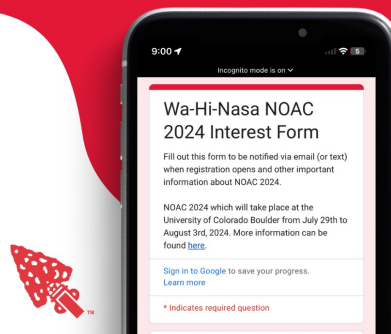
9:00

Incognito mode is on

Wa-Hi-Nasa NOAC 2024 Interest Form

Fill out this form to be notified via email (or text) when registration opens and other important information about NOAC 2024.

NOAC 2024 which will take place at the University of Colorado Boulder from July 29th to August 3rd, 2024. More information can be found here.

Sign in to Google to save your progress. Learn more

* Indicates required question

TM